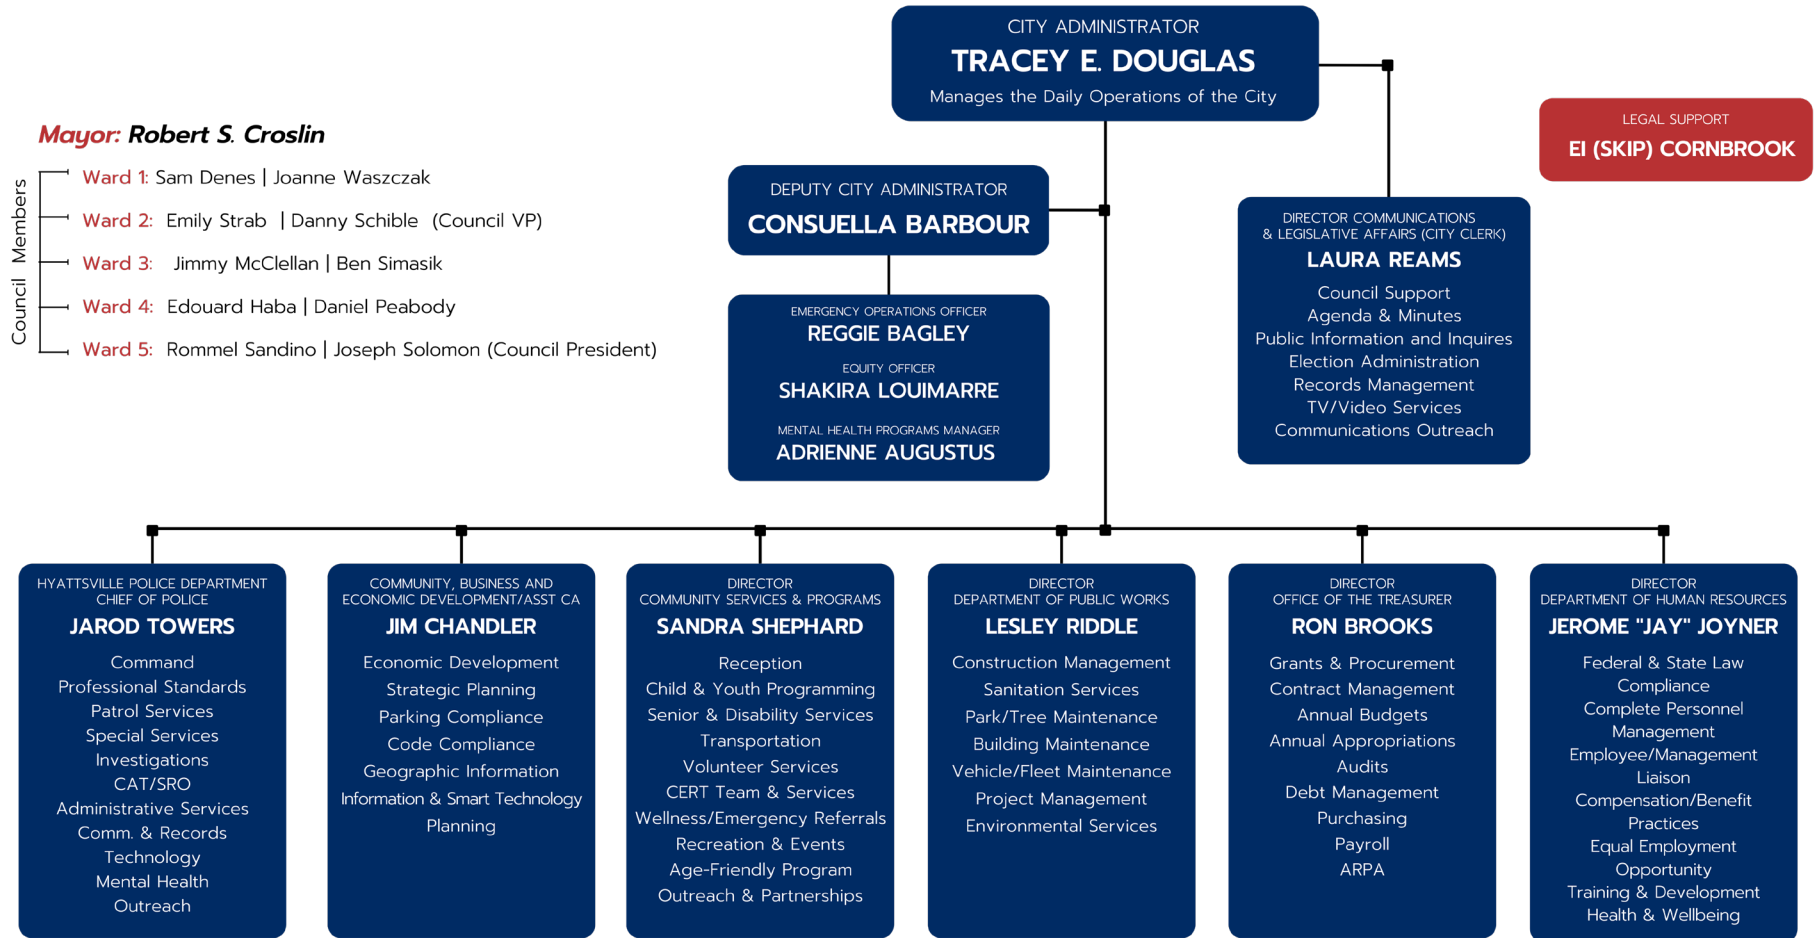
CITY ADMINISTRATOR
TRACEY E. DOUGLAS
Manages the Daily Operations of the City

LEGAL SUPPORT
EI (SKIP) CORNBROOK

Mayor: Robert S. Croslin

Council Members
Ward 1: Sam Denes | Joanne Waszczak
Ward 2: Emily Strab | Danny Schible (Council VP)
Ward 3: Jimmy McClellan | Ben Simasik
Ward 4: Edouard Haba | Daniel Peabody
Ward 5: Rommel Sandino | Joseph Solomon (Council President)

DEPUTY CITY ADMINISTRATOR
CONSUELLA BARBOUR

EMERGENCY OPERATIONS OFFICER
REGGIE BAGLEY
EQUITY OFFICER
SHAKIRA LOUIMARRE
MENTAL HEALTH PROGRAMS MANAGER
ADRIENNE AUGUSTUS

DIRECTOR COMMUNICATIONS & LEGISLATIVE AFFAIRS (CITY CLERK)
LAURA REAMS
Council Support
Agenda & Minutes
Public Information and Inquires
Election Administration
Records Management
TV/Video Services
Communications Outreach

HYATTSVILLE POLICE DEPARTMENT CHIEF OF POLICE
JAROD TOWERS
Command
Professional Standards
Patrol Services
Special Services
Investigations
CAT/SRO
Administrative Services
Comm. & Records
Technology
Mental Health
Outreach

COMMUNITY, BUSINESS AND ECONOMIC DEVELOPMENT/ASST CA
JIM CHANDLER
Economic Development
Strategic Planning
Parking Compliance
Code Compliance
Geographic Information
Information & Smart Technology
Planning

DIRECTOR COMMUNITY SERVICES & PROGRAMS
SANDRA SHEPHARD
Reception
Child & Youth Programming
Senior & Disability Services
Transportation
Volunteer Services
CERT Team & Services
Wellness/Emergency Referrals
Recreation & Events
Age-Friendly Program
Outreach & Partnerships

DIRECTOR DEPARTMENT OF PUBLIC WORKS
LESLEY RIDDLE
Construction Management
Sanitation Services
Park/Tree Maintenance
Building Maintenance
Vehicle/Fleet Maintenance
Project Management
Environmental Services

DIRECTOR OFFICE OF THE TREASURER
RON BROOKS
Grants & Procurement
Contract Management
Annual Budgets
Annual Appropriations
Audits
Debt Management
Purchasing
Payroll
ARPA

DIRECTOR DEPARTMENT OF HUMAN RESOURCES
JEROME "JAY" JOYNER
Federal & State Law Compliance
Complete Personnel Management
Employee/Management Liaison
Compensation/Benefit Practices
Equal Employment Opportunity
Training & Development
Health & Wellbeing